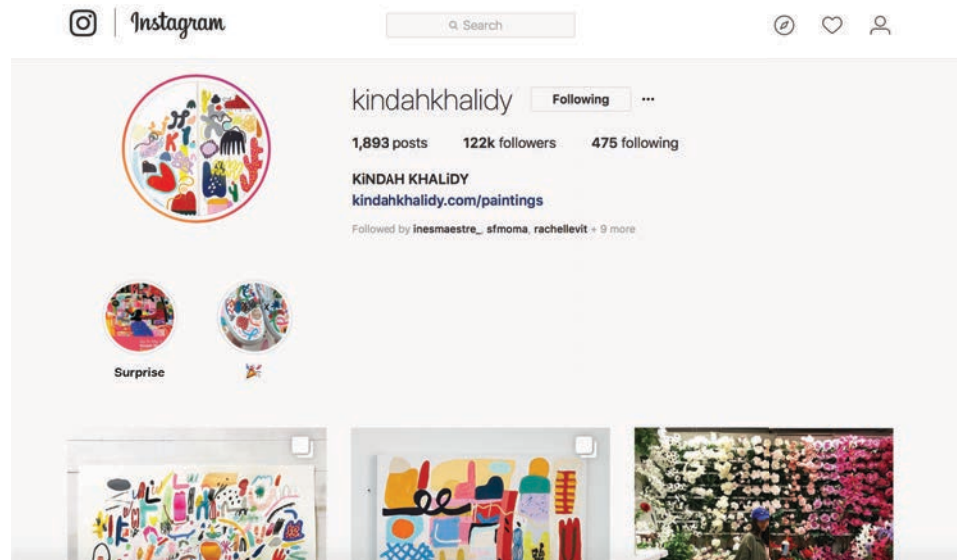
Instagram

Search

kindahkhalidy Following ···

1,893 posts 122k followers 475 following

KiNDAH KHALiDY
kindahkhalidy.com/paintings

Followed by inesmaestre_, sfmoma, rachellevit + 9 more

Surprise

🎉